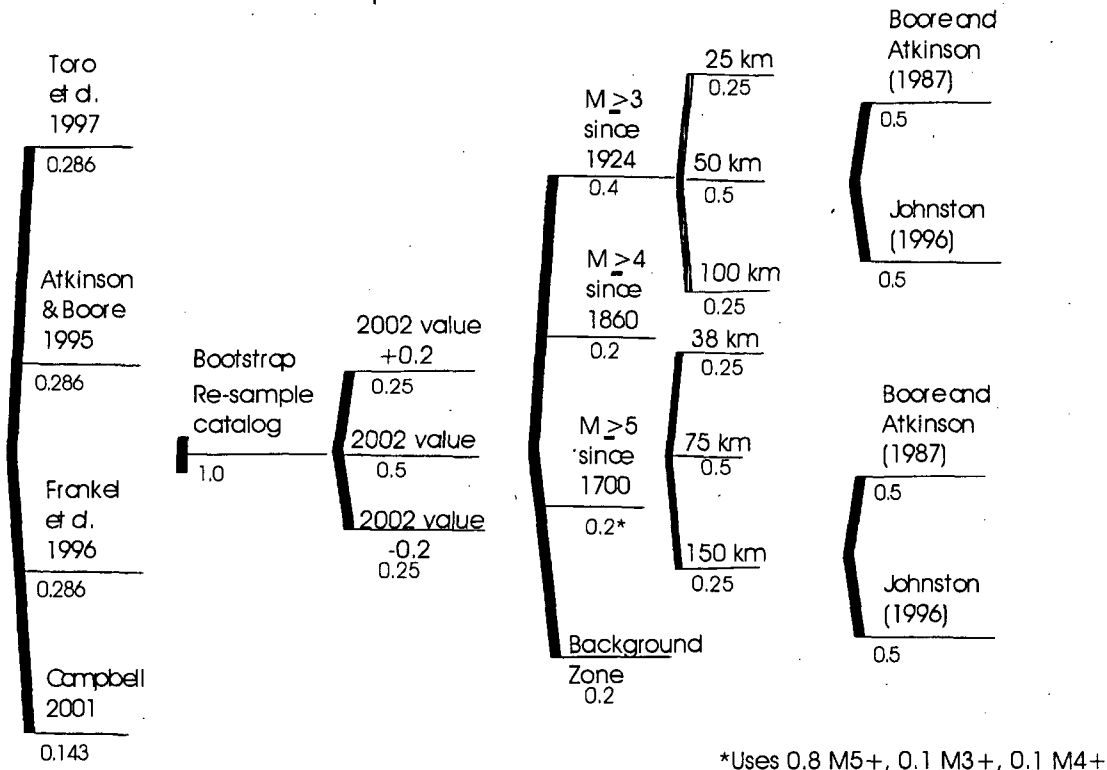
Toro et al. 1997
0.286

Atkinson & Boore 1995
0.286

Frankel et al. 1996
0.286

Campbell 2001
0.143

Bootstrap Re-sample catalog
1.0

2002 value +0.2
0.25

2002 value
0.5

2002 value -0.2
0.25

M $\geq$3 since 1924
0.4

M $\geq$4 since 1860
0.2

M $\geq$5 since 1700
0.2*

Background Zone
0.2

25 km
0.25

50 km
0.5

100 km
0.25

38 km
0.25

75 km
0.5

150 km
0.25

Boore and Atkinson (1987)
0.5

Johnston (1996)
0.5

Boore and Atkinson (1987)
0.5

Johnston (1996)
0.5

*Uses 0.8 M5+, 0.1 M3+, 0.1 M4+